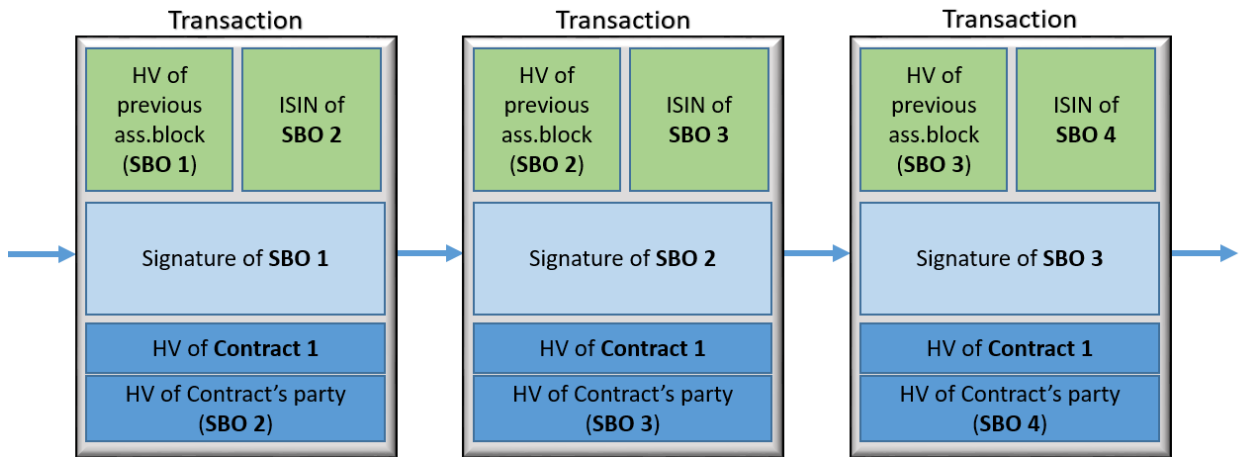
Transaction

HV of previous ass.block (SBO 1)

ISIN of SBO 2

Signature of SBO 1

HV of Contract 1

HV of Contract's party (SBO 2)

Transaction

HV of previous ass.block (SBO 2)

ISIN of SBO 3

Signature of SBO 2

HV of Contract 1

HV of Contract's party (SBO 3)

Transaction

HV of previous ass.block (SBO 3)

ISIN of SBO 4

Signature of SBO 3

HV of Contract 1

HV of Contract's party (SBO 4)